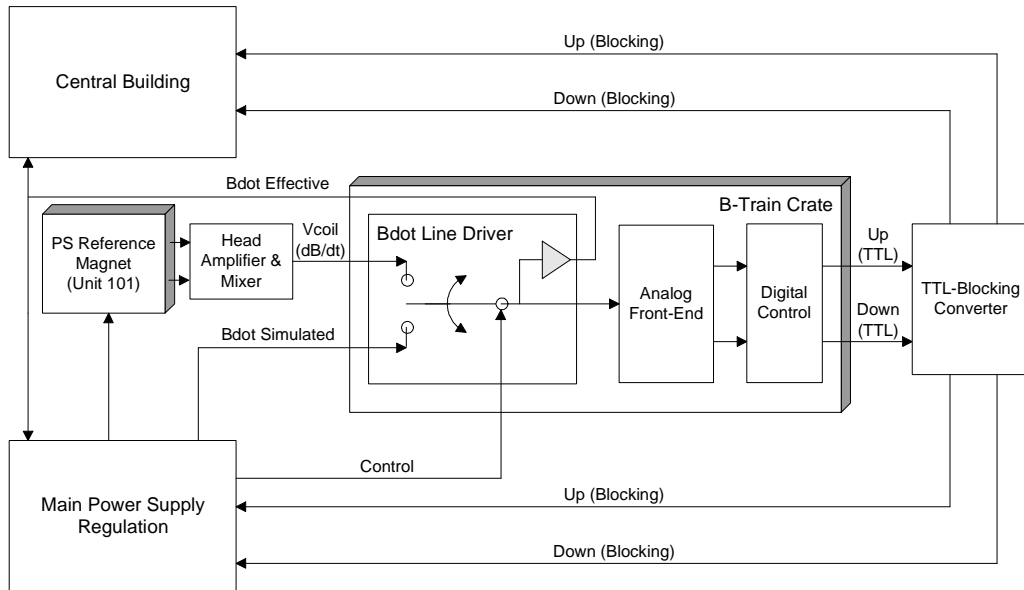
Central Building

Up (Blocking)

Down (Blocking)

Bdot Effective

B-Train Crate

PS Reference Magnet (Unit 101)

Head Amplifier & Mixer

Vcoil (dB/dt)

Bdot Line Driver

Analog Front-End

Digital Control

Up (TTL)

Down (TTL)

TTL-Blocking Converter

Bdot Simulated

Control

Main Power Supply Regulation

Up (Blocking)

Down (Blocking)